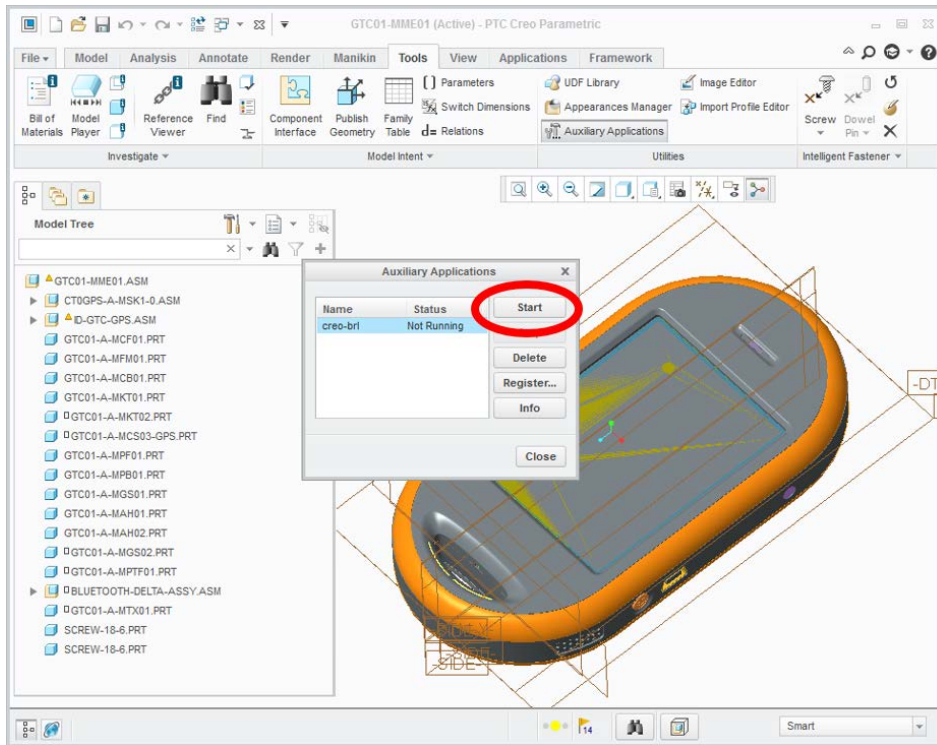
GTC01-MME01 (Active) - PTC Creo Parametric

File ▾ Model Analysis Annotate Render Manikin Tools View Applications Framework

Bill of Materials
Model Player
Reference Viewer
Find
Component Interface
Publish Geometry
Family Table
Parameters
Switch Dimensions
Relations
UDF Library
Appearances Manager
Auxiliary Applications
Image Editor
Import Profile Editor
Screw
Dowel Pin

Investigate ▾
Model Intent ▾
Utilities
Intelligent Fastener ▾

Model Tree

GTC01-MME01.ASM
CT0GPS-A-MSK1-0.ASM
ID-GTC-GPS.ASM
GTC01-A-MCF01.PRT
GTC01-A-MFM01.PRT
GTC01-A-MCB01.PRT
GTC01-A-MKT01.PRT
GTC01-A-MKT02.PRT
GTC01-A-MCS03-GPS.PRT
GTC01-A-MPF01.PRT
GTC01-A-MPB01.PRT
GTC01-A-MGS01.PRT
GTC01-A-MAH01.PRT
GTC01-A-MAH02.PRT
GTC01-A-MGS02.PRT
GTC01-A-MPTF01.PRT
BLUETOOTH-DELTA-ASSY.ASM
GTC01-A-MTX01.PRT
SCREW-18-6.PRT
SCREW-18-6.PRT

Auxiliary Applications

| Name | Status |
|---|---|
| creo-brl | Not Running |

Start
Delete
Register...
Info
Close

-DT
-SIDE-

14
Smart